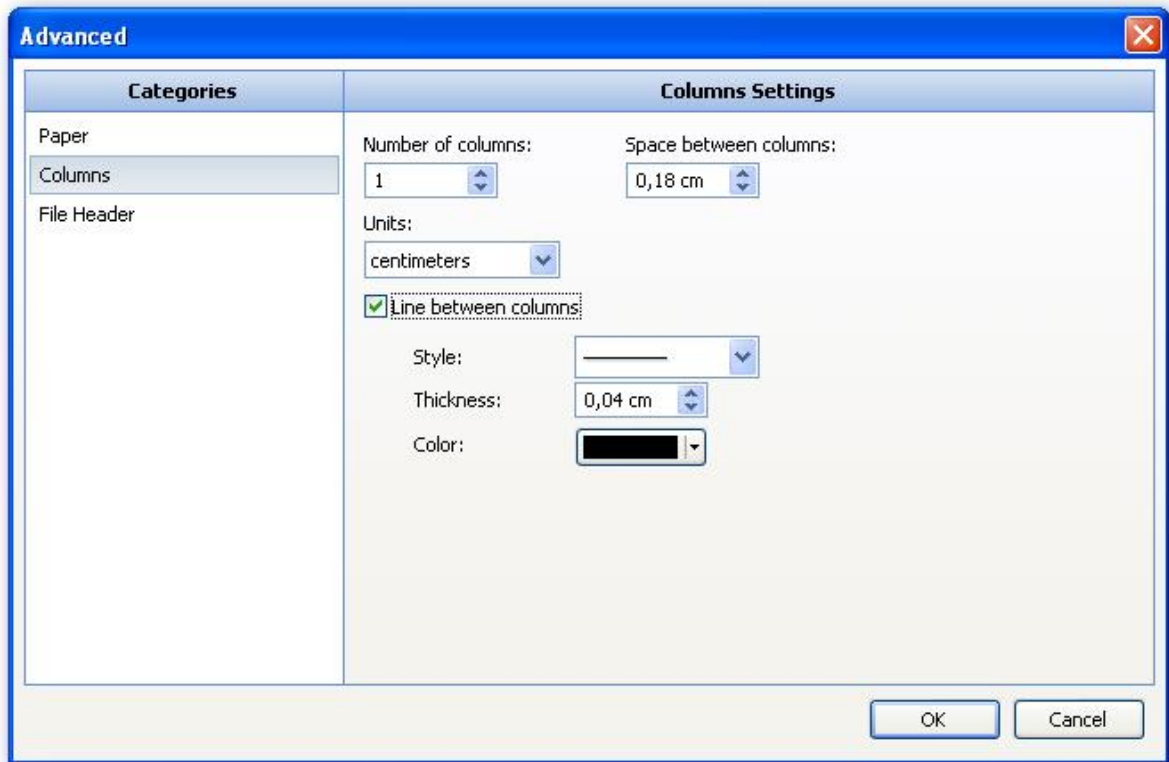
Advanced

Categories

Paper
Columns
File Header

Columns Settings

Number of columns:
1

Space between columns:
0,18 cm

Units:
centimeters

Line between columns

Style:

Thickness:
0,04 cm

Color:

OK

Cancel